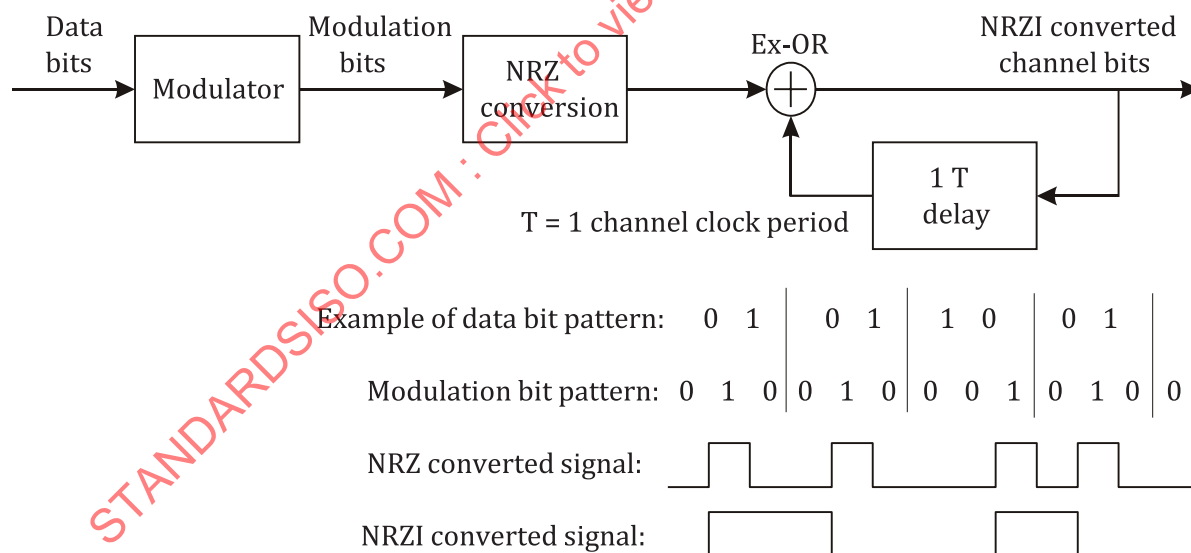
Data bits

Modulator

Modulation bits

NRZ conversion

Ex-OR

NRZI converted channel bits

1 T delay

T = 1 channel clock period

Example of data bit pattern: 0 1 | 0 1 | 1 0 | 0 1 |

Modulation bit pattern: 0 1 0 | 0 1 0 | 0 0 1 | 0 1 0 | 0

NRZ converted signal:

NRZI converted signal:

STANDARDSISO.COM : Click to vie